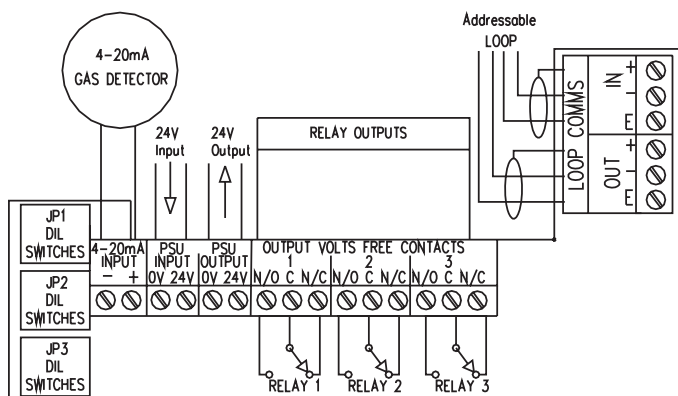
Addressable
LOOP

4-20mA
GAS DETECTOR

24V
Input

24V
Output

RELAY OUTPUTS

LOOP COMMS

IN
+
–
E

OUT
+
–
E

JP1
DIL
SWITCHES

JP2
DIL
SWITCHES

JP3
DIL
SWITCHES

4-20mA
INPUT
– +

PSU
INPUT
0V 24V

PSU
OUTPUT
0V 24V

OUTPUT VOLTS FREE CONTACTS
1
N/O C N/C
2
N/O C N/C
3
N/O C N/C

RELAY 1
RELAY 2
RELAY 3